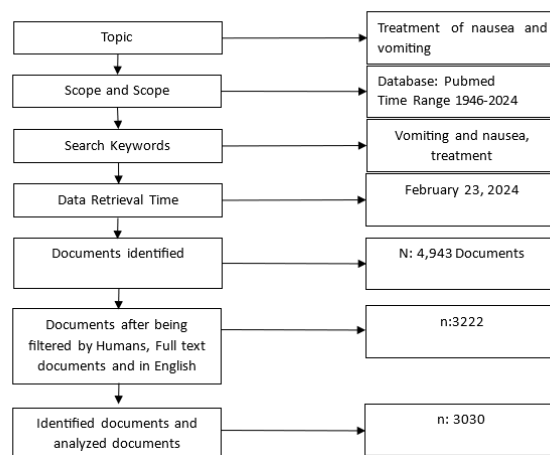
Topic

Treatment of nausea and vomiting

Scope and Scope

Database: Pubmed
Time Range 1946-2024

Search Keywords

Vomiting and nausea, treatment

Data Retrieval Time

February 23, 2024

Documents identified

N: 4,943 Documents

Documents after being filtered by Humans, Full text documents and in English

n:3222

Identified documents and analyzed documents

n: 3030